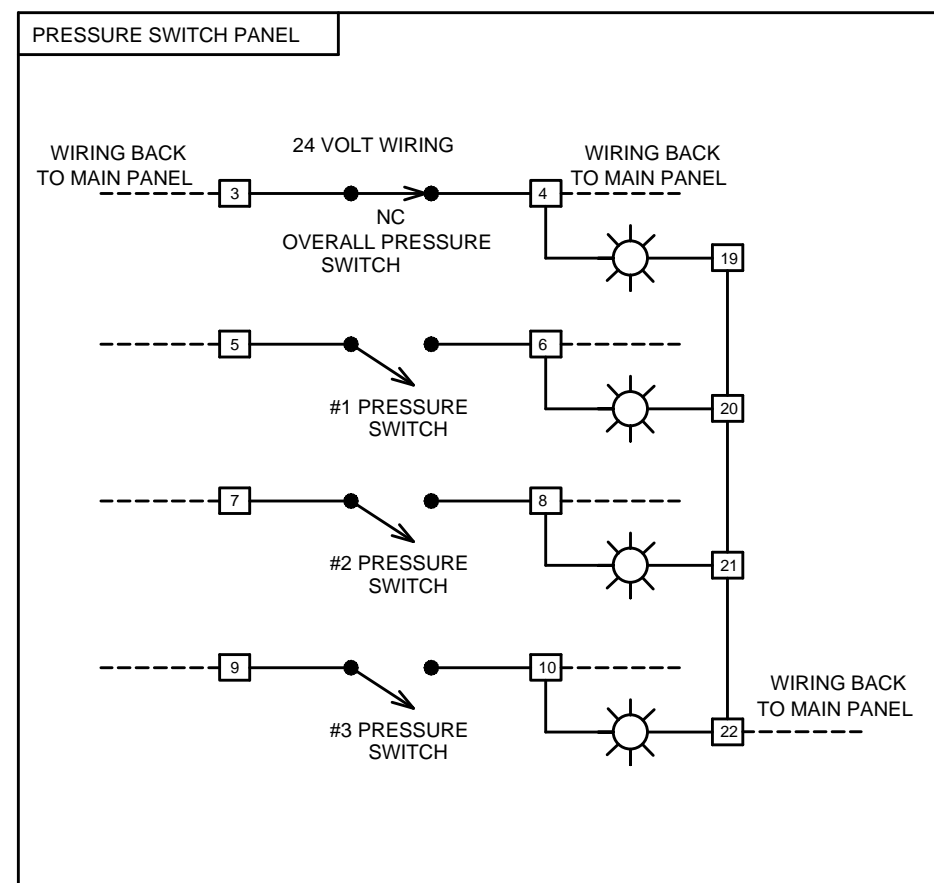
PRESSURE SWITCH PANEL

WIRING BACK TO MAIN PANEL

24 VOLT WIRING

WIRING BACK TO MAIN PANEL

3

4

NC
OVERALL PRESSURE SWITCH

19

5

6

#1 PRESSURE SWITCH

20

7

8

#2 PRESSURE SWITCH

21

9

10

WIRING BACK TO MAIN PANEL

#3 PRESSURE SWITCH

22